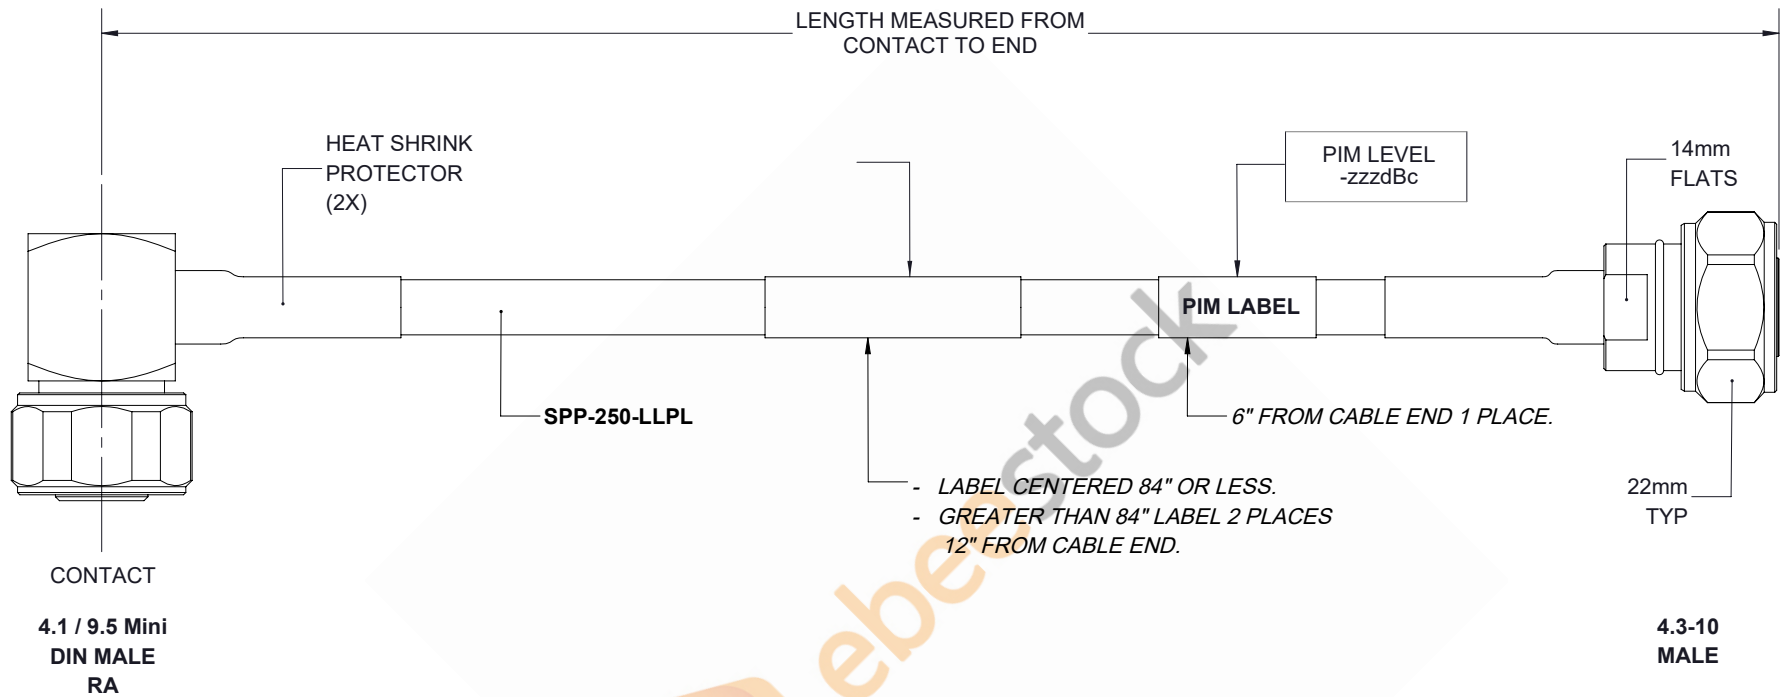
LENGTH MEASURED FROM CONTACT TO END

HEAT SHRINK PROTECTOR (2X)

PIM LEVEL -zzzdBc

14mm FLATS

PIM LABEL

SPP-250-LLPL

6" FROM CABLE END 1 PLACE.

- LABEL CENTERED 84" OR LESS.
- GREATER THAN 84" LABEL 2 PLACES 12" FROM CABLE END.

22mm TYP

CONTACT

4.1 / 9.5 Mini DIN MALE RA

4.3-10 MALE

ebestock